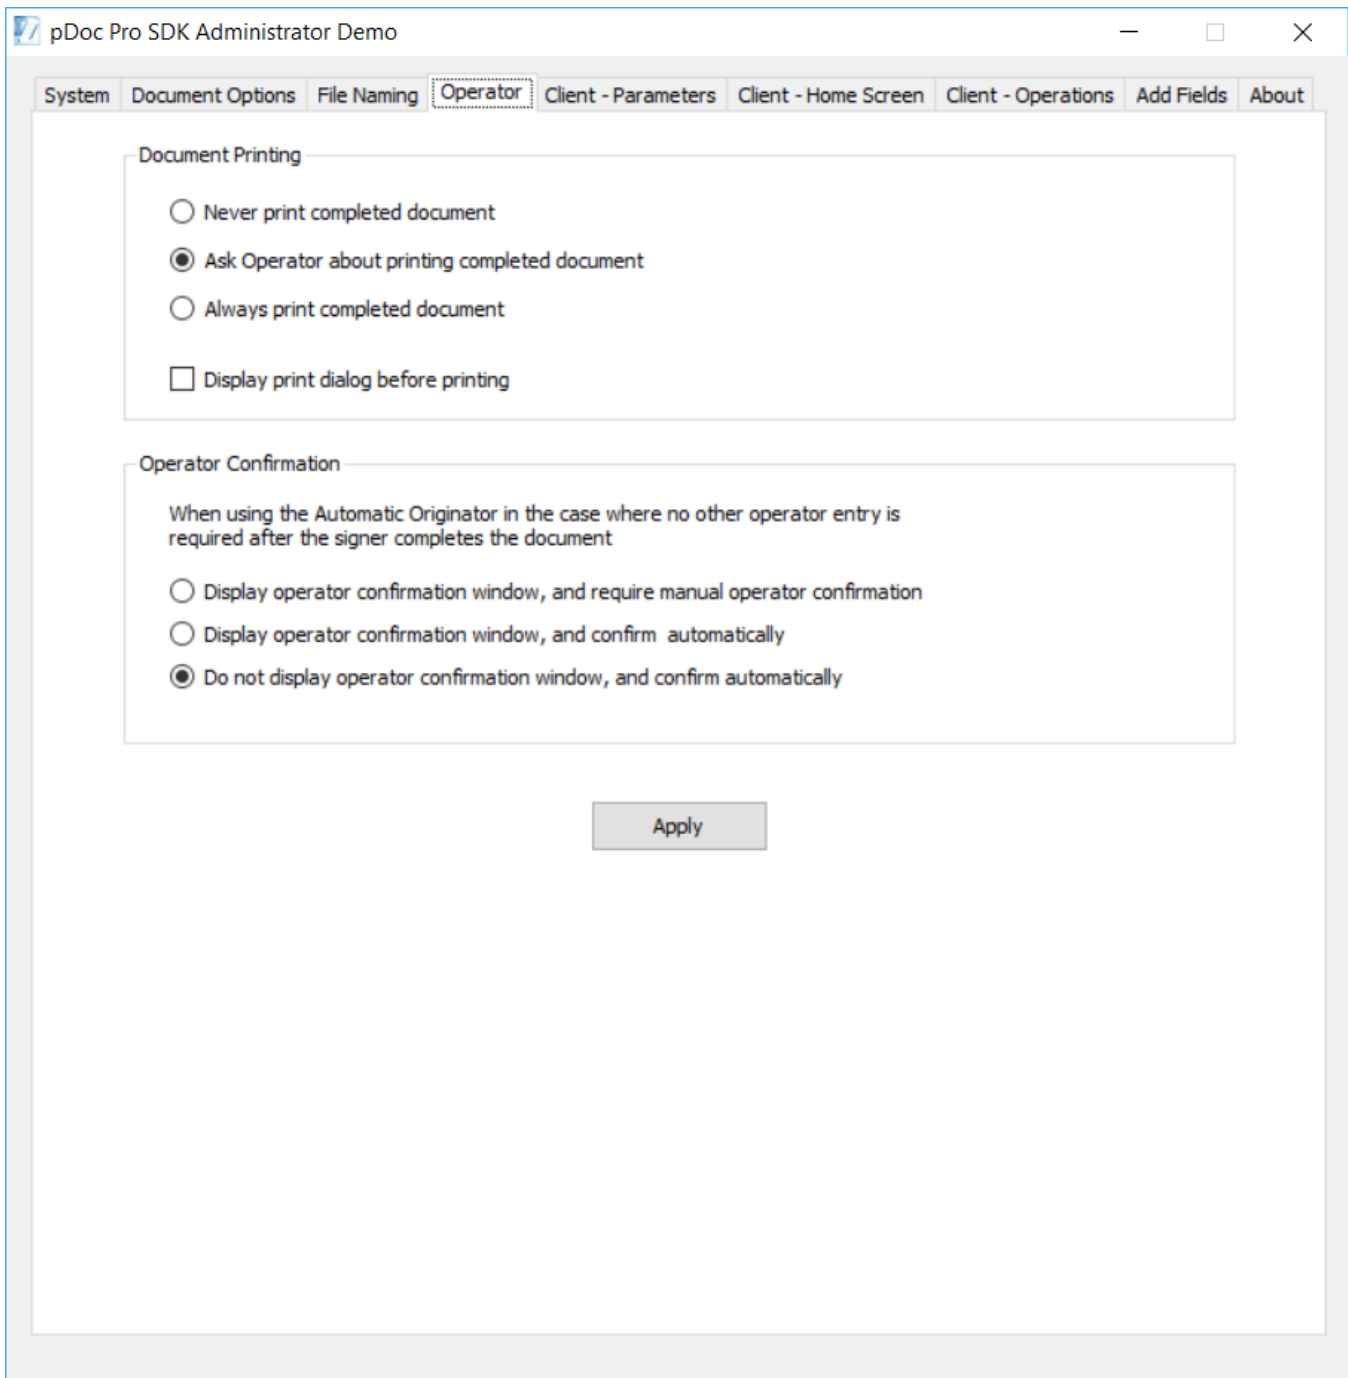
pDoc Pro SDK Administrator Demo

System | Document Options | File Naming | Operator | Client - Parameters | Client - Home Screen | Client - Operations | Add Fields | About

Document Printing

Never print completed document

Ask Operator about printing completed document

Always print completed document

Display print dialog before printing

Operator Confirmation

When using the Automatic Originator in the case where no other operator entry is required after the signer completes the document

Display operator confirmation window, and require manual operator confirmation

Display operator confirmation window, and confirm automatically

Do not display operator confirmation window, and confirm automatically

Apply